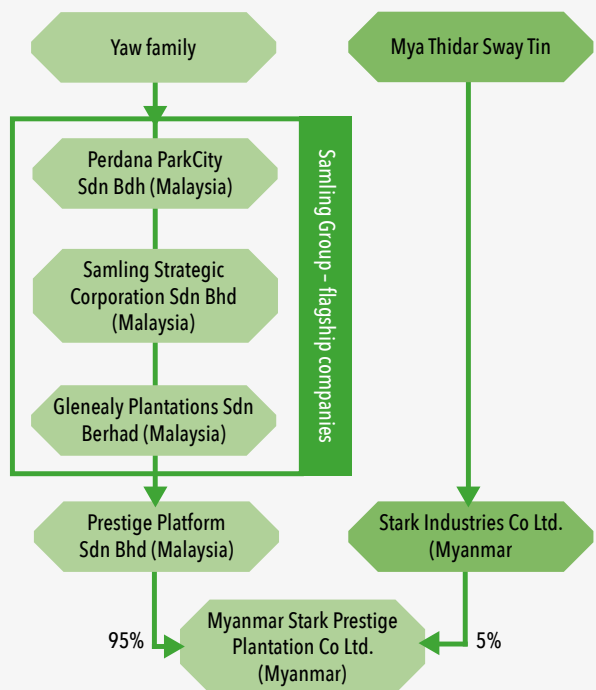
Yaw family

Mya Thidar Sway Tin

Perdana ParkCity Sdn Bdh (Malaysia)

Samling Strategic Corporation Sdn Bhd (Malaysia)

Glenealy Plantations Sdn Berhad (Malaysia)

Samling Group – flagship companies

Prestige Platform Sdn Bhd (Malaysia)

Stark Industries Co Ltd. (Myanmar

95%

Myanmar Stark Prestige Plantation Co Ltd. (Myanmar)

5%